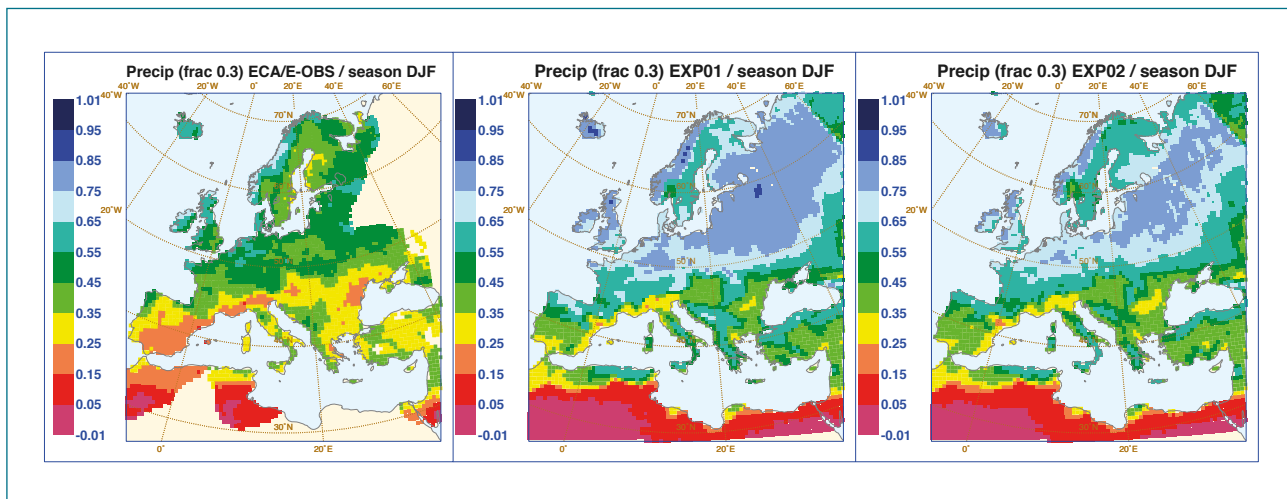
Precip (frac 0.3) ECA/E-OBS / season DJF

40°W 20°W 0° 20°E 40°E 60°E

70°N

20°W

30°N

0° 20°E

1.01
0.95
0.85
0.75
0.65
0.55
0.45
0.35
0.25
0.15
0.05
-0.01

Precip (frac 0.3) EXP01 / season DJF

40°W 20°W 0° 20°E 40°E 60°E

70°N

20°W

50°N

30°N

0° 20°E

1.01
0.95
0.85
0.75
0.65
0.55
0.45
0.35
0.25
0.15
0.05
-0.01

Precip (frac 0.3) EXP02 / season DJF

40°W 20°W 0° 20°E 40°E 60°E

70°N

20°W

50°N

30°N

0° 20°E

1.01
0.95
0.85
0.75
0.65
0.55
0.45
0.35
0.25
0.15
0.05
-0.01